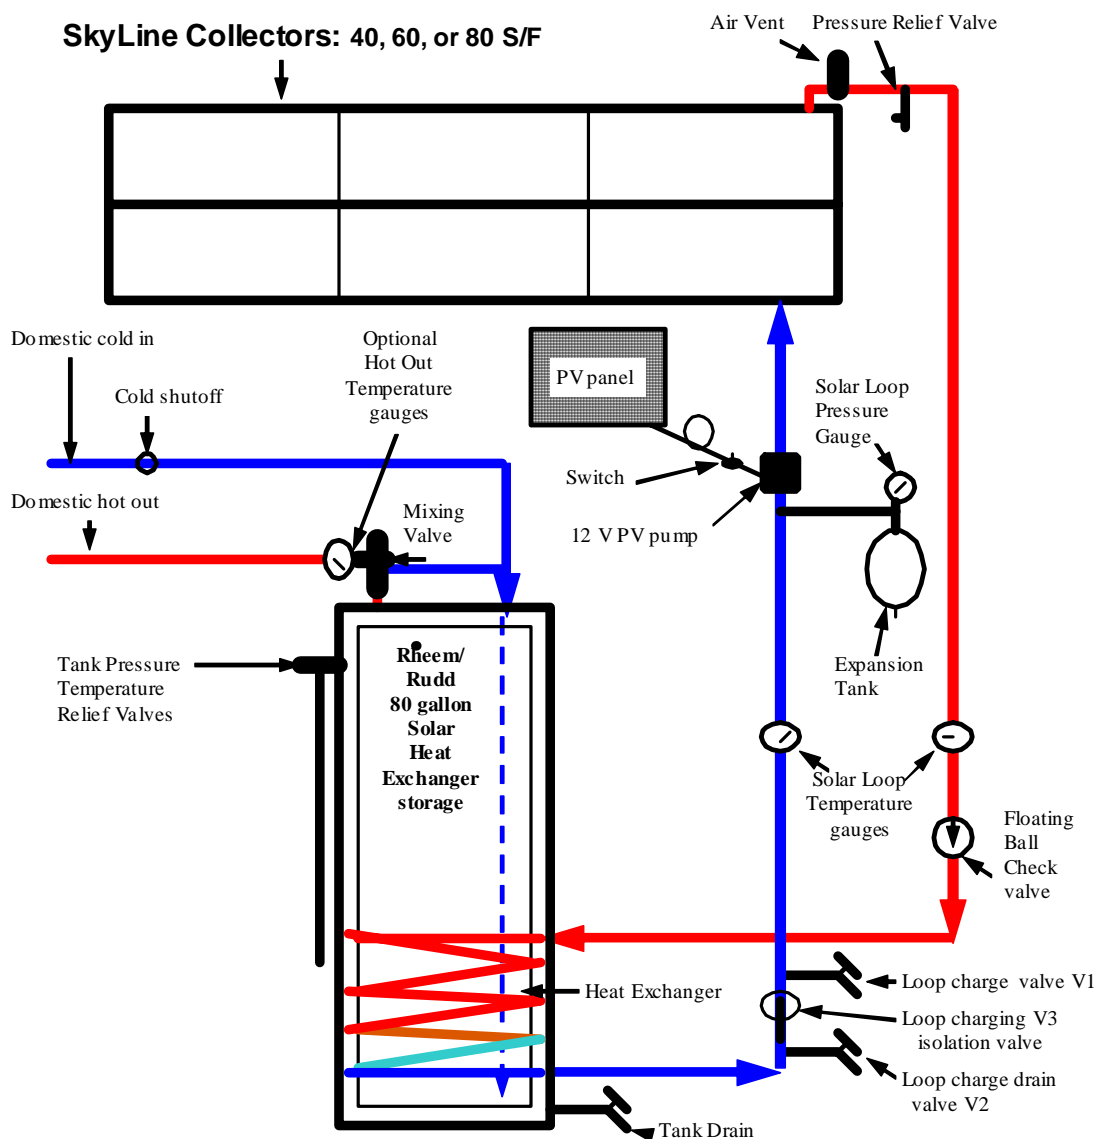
SkyLine Collectors: 40, 60, or 80 S/F

Air Vent

Pressure Relief Valve

Domestic cold in

Cold shutoff

Optional Hot Out Temperature gauges

PV panel

Solar Loop Pressure Gauge

Switch

12 V PV pump

Domestic hot out

Mixing Valve

Tank Pressure Temperature Relief Valves

Rheem/ Rudd 80 gallon Solar Heat Exchanger storage

Expansion Tank

Solar Loop Temperature gauges

Floating Ball Check valve

Heat Exchanger

Loop charge valve V1

Loop charging V3 isolation valve

Loop charge drain valve V2

Tank Drain